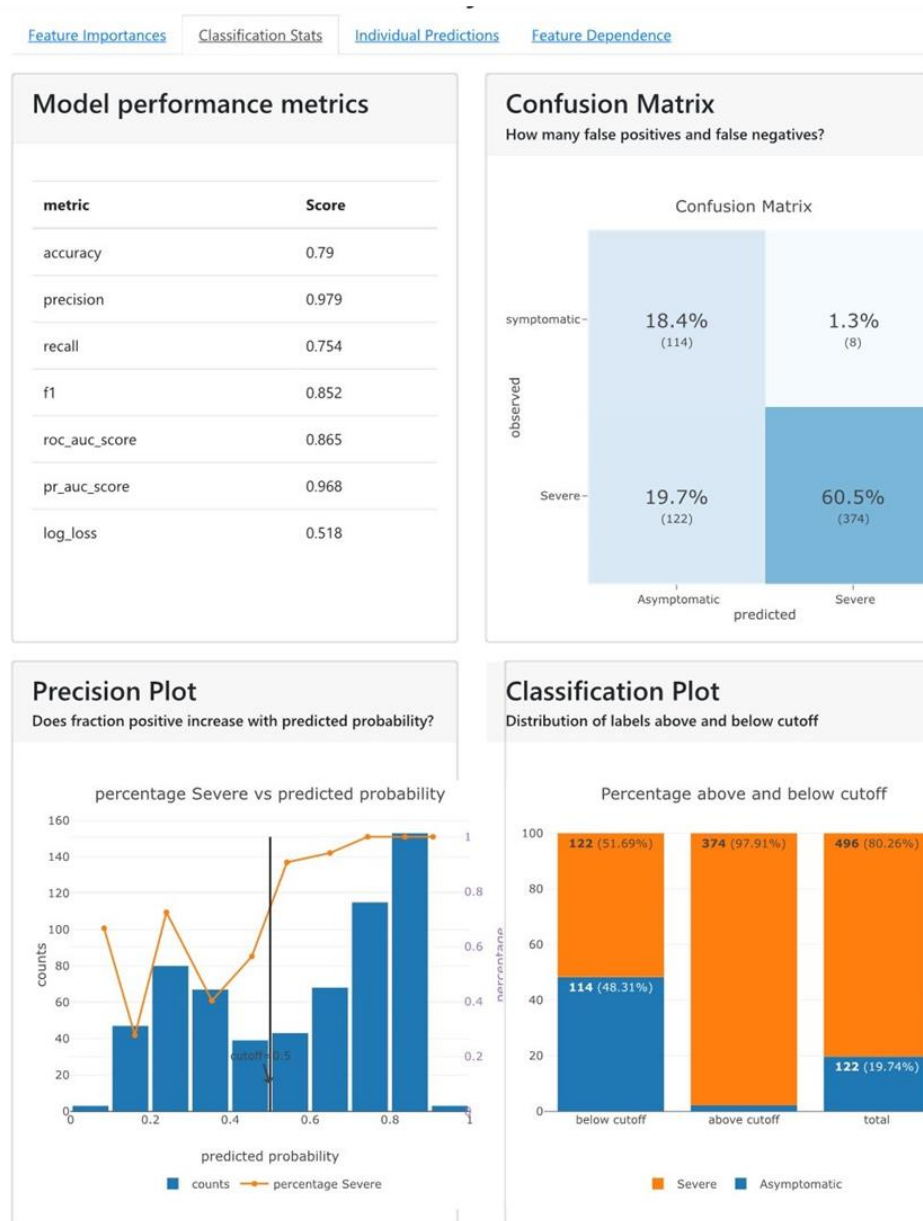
Feature Importances | Classification Stats | Individual Predictions | Feature Dependence

Model performance metrics

| metric | Score |
|---|---|
| accuracy | 0.79 |
| precision | 0.979 |
| recall | 0.754 |
| f1 | 0.852 |
| roc_auc_score | 0.865 |
| pr_auc_score | 0.968 |
| log_loss | 0.518 |

Confusion Matrix
How many false positives and false negatives?

Confusion Matrix

symptomatic 18.4% (114) 1.3% (8)
Severe 19.7% (122) 60.5% (374)
observed
Asymptomatic Severe
predicted

Precision Plot
Does fraction positive increase with predicted probability?

percentage Severe vs predicted probability

160 140 120 100 80 60 40 20 0
counts
1 0.8 0.6 0.4 0.2
percentage
cutoff=0.5
0 0.2 0.4 0.6 0.8 1
predicted probability
counts percentage Severe

Classification Plot
Distribution of labels above and below cutoff

Percentage above and below cutoff

100 80 60 40 20 0
122 (51.69%)
114 (48.31%)
374 (97.91%)
496 (80.26%)
122 (19.74%)
below cutoff above cutoff total
Severe Asymptomatic